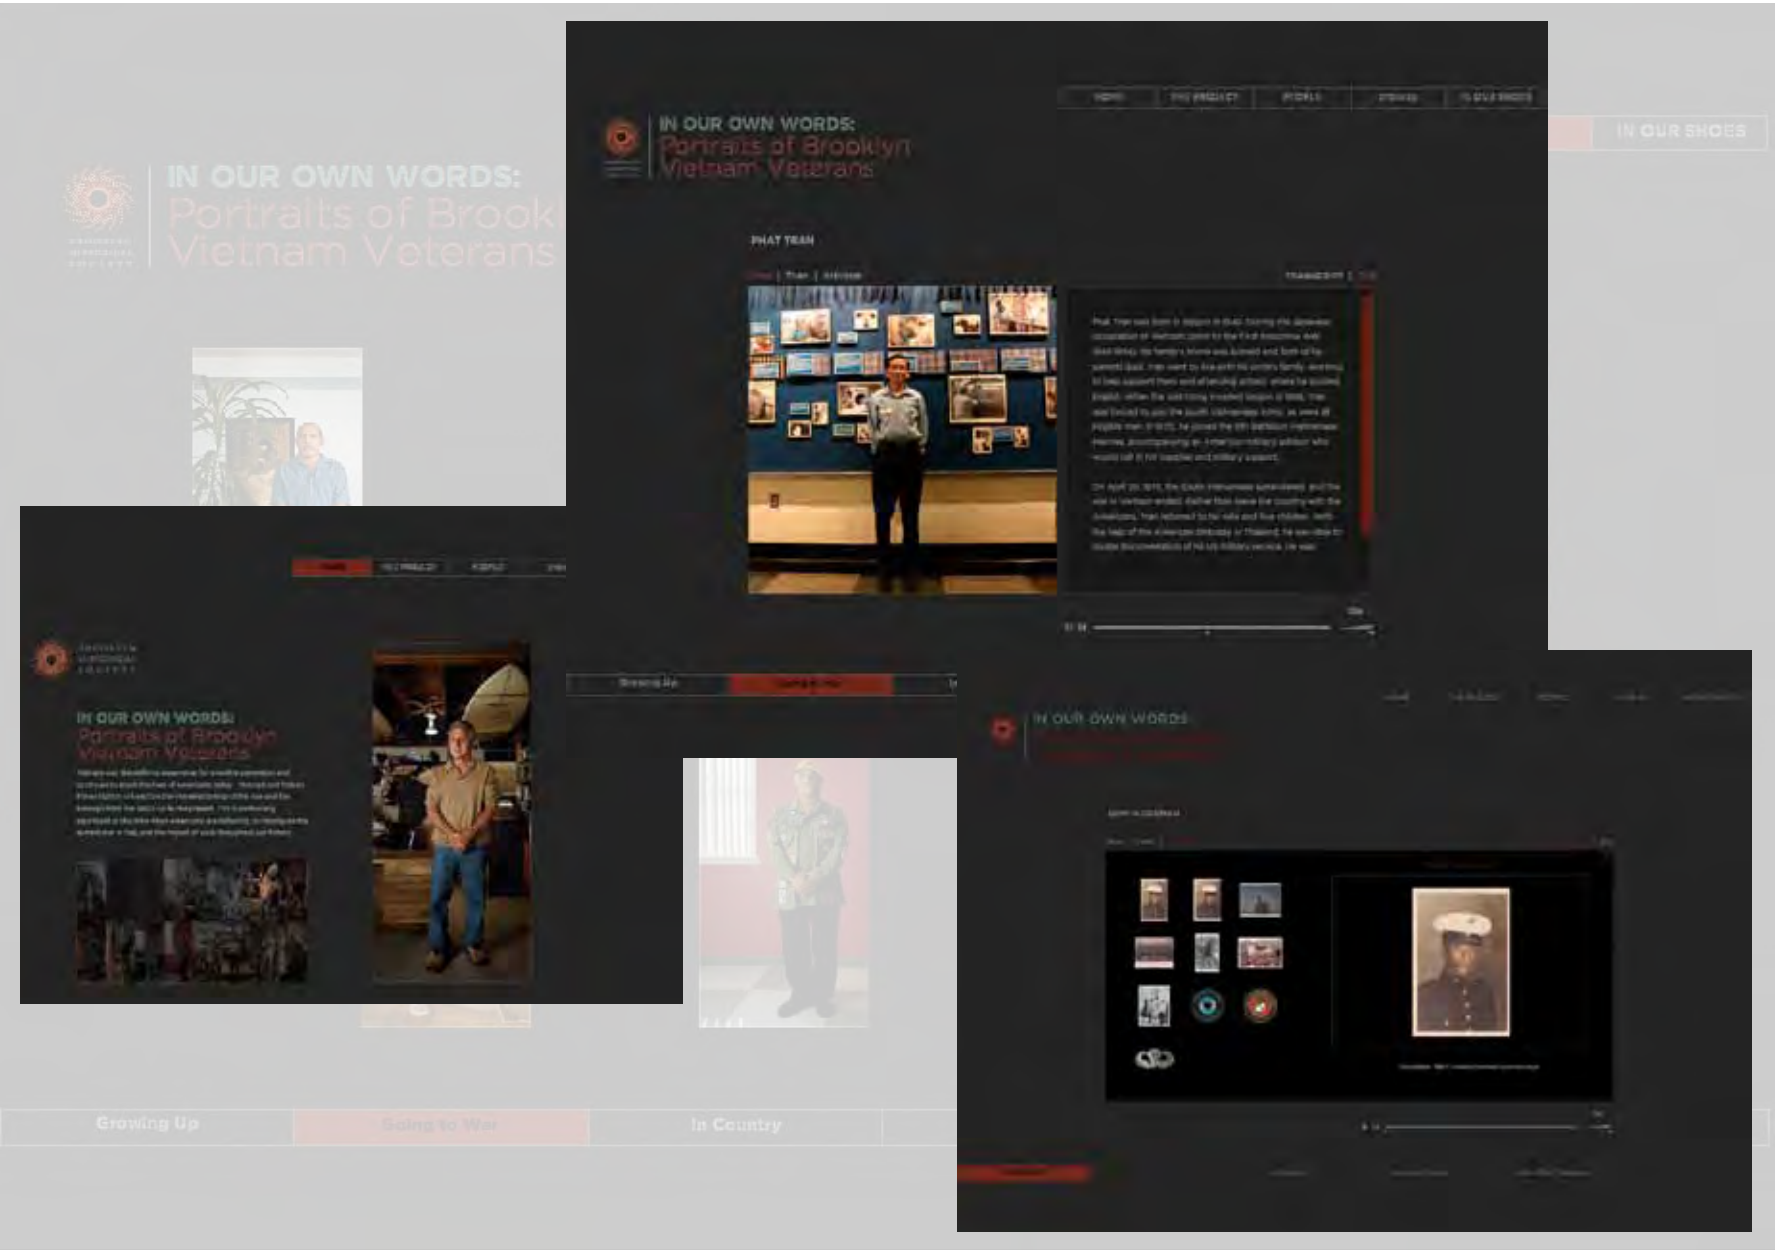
IN OUR OWN WORDS:
Portraits of Brookl
Vietnam Veterans

IN OUR SHOES

IN OUR OWN WORDS:
Portraits of Brooklyn
Vietnam Veterans

HOME | THE PROJECT | PEOPLE | STORIES | IN OUR SHOES

PHAT TRAN

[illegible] | Then | Interview

TRANSCRIPT | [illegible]

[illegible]

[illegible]

HOME | THE PROJECT | PEOPLE | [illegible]

BROOKLYN HISTORICAL SOCIETY

IN OUR OWN WORDS:
Portraits of Brooklyn
Vietnam Veterans

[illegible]

Growing Up | Going to War | In Country

IN OUR OWN WORDS

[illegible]

Growing Up | Going to War | In Country